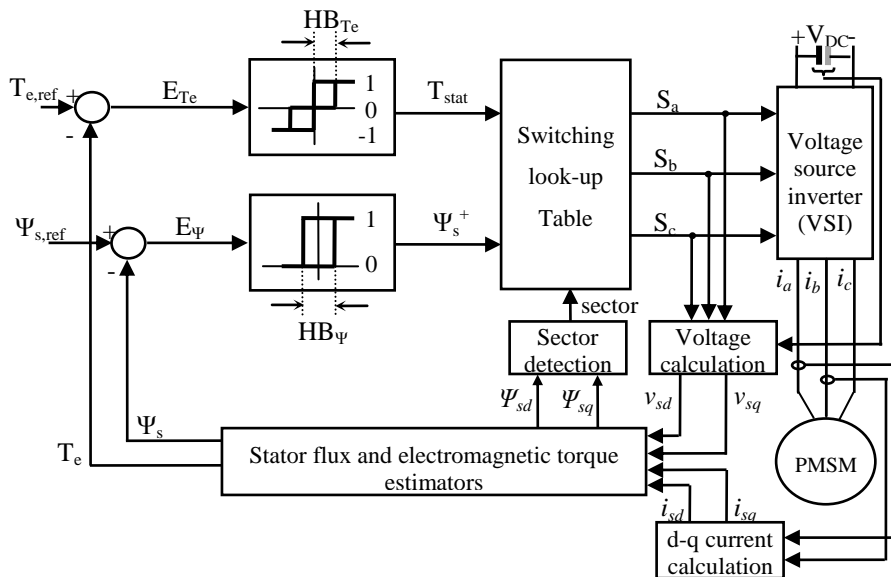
$HB_{Te}$

$+V_{DC}-$

$T_{e,ref}$ +

-

$E_{Te}$

1
0
-1

$T_{stat}$

Switching look-up Table

$S_a$

$S_b$

$S_c$

Voltage source inverter (VSI)

$\Psi_{s,ref}$ +

-

$E_\Psi$

1
0

$\Psi_s^+$

$HB_\Psi$

sector

Sector detection

Voltage calculation

$i_a$ $i_b$ $i_c$

$\Psi_{sd}$ $\Psi_{sq}$

$v_{sd}$ $v_{sq}$

$\Psi_s$

$T_e$

Stator flux and electromagnetic torque estimators

PMSM

$i_{sd}$ $i_{sq}$

d-q current calculation